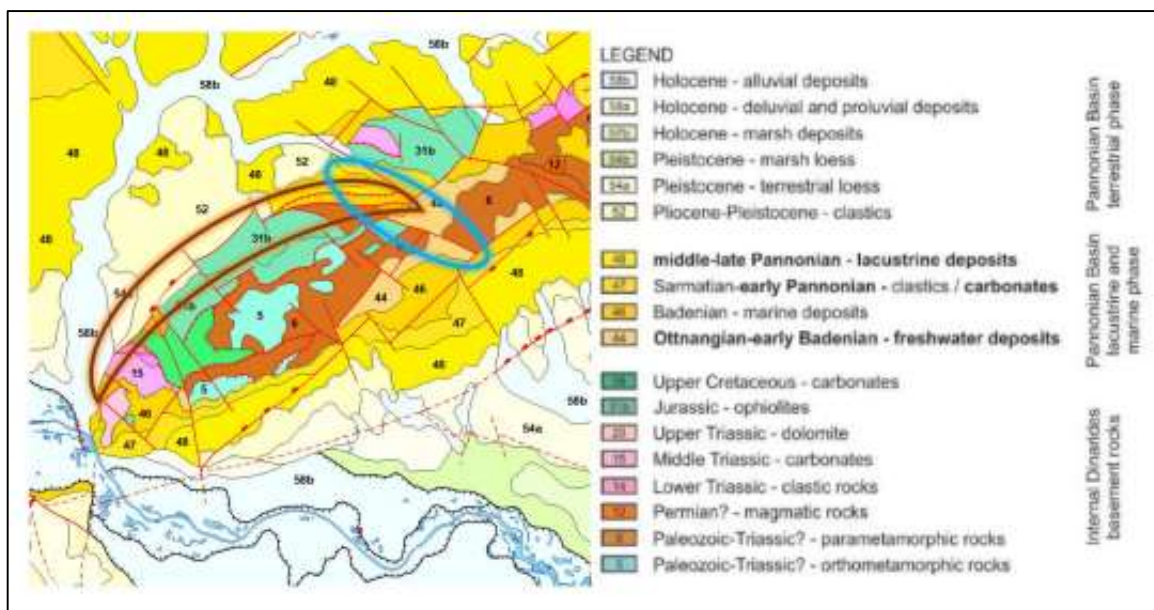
58b

48

48

48

48

52

48

52

31b

12

6

31b

5

6

44

46

48

47

48

54a

58b

15

5

46

47

48

58b

54a

58b

LEGEND

| 58b | Holocene - alluvial deposits |
|---|---|
| 58a | Holocene - deluvial and proluvial deposits |
| 57b | Holocene - marsh deposits |
| 54b | Pleistocene - marsh loess |
| 54a | Pleistocene - terrestrial loess |
| 52 | Pliocene-Pleistocene - clastics |
| 48 | **middle-late Pannonian - lacustrine deposits** |
| 47 | Sarmatian-**early Pannonian** - clastics / **carbonates** |
| 46 | Badenian - marine deposits |
| 44 | **Ottnangian-early Badenian - freshwater deposits** |
| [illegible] | Upper Cretaceous - carbonates |
| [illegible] | Jurassic - ophiolites |
| 20 | Upper Triassic - dolomite |
| 15 | Middle Triassic - carbonates |
| 14 | Lower Triassic - clastic rocks |
| 12 | Permian? - magmatic rocks |
| 6 | Paleozoic-Triassic? - parametamorphic rocks |
| 5 | Paleozoic-Triassic? - orthometamorphic rocks |

Pannonian Basin terrestrial phase

Pannonian Basin lacustrine and marine phase

Internal Dinarides basement rocks